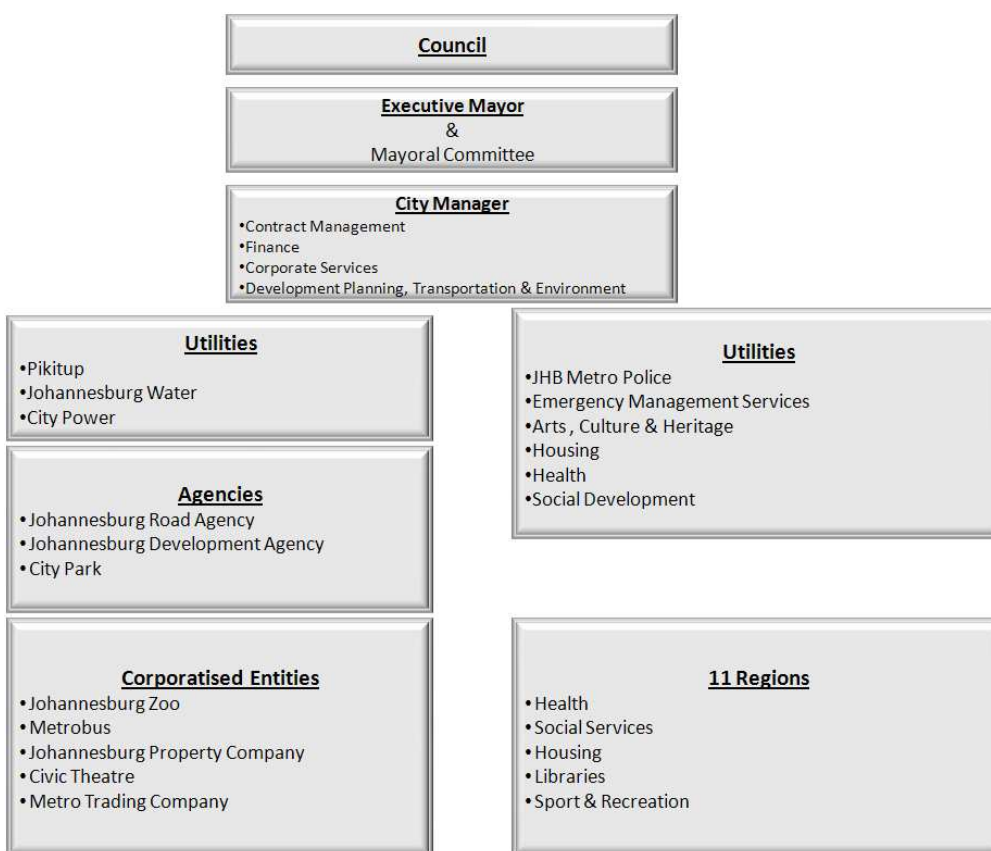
Council

Executive Mayor
&
Mayoral Committee

City Manager
•Contract Management
•Finance
•Corporate Services
•Development Planning, Transportation & Environment

Utilities
•Pikitup
•Johannesburg Water
•City Power

Agencies
•Johannesburg Road Agency
•Johannesburg Development Agency
•City Park

Corporatised Entities
•Johannesburg Zoo
•Metrobus
•Johannesburg Property Company
•Civic Theatre
•Metro Trading Company

Utilities
•JHB Metro Police
•Emergency Management Services
•Arts , Culture & Heritage
•Housing
•Health
•Social Development

11 Regions
•Health
•Social Services
•Housing
•Libraries
•Sport & Recreation